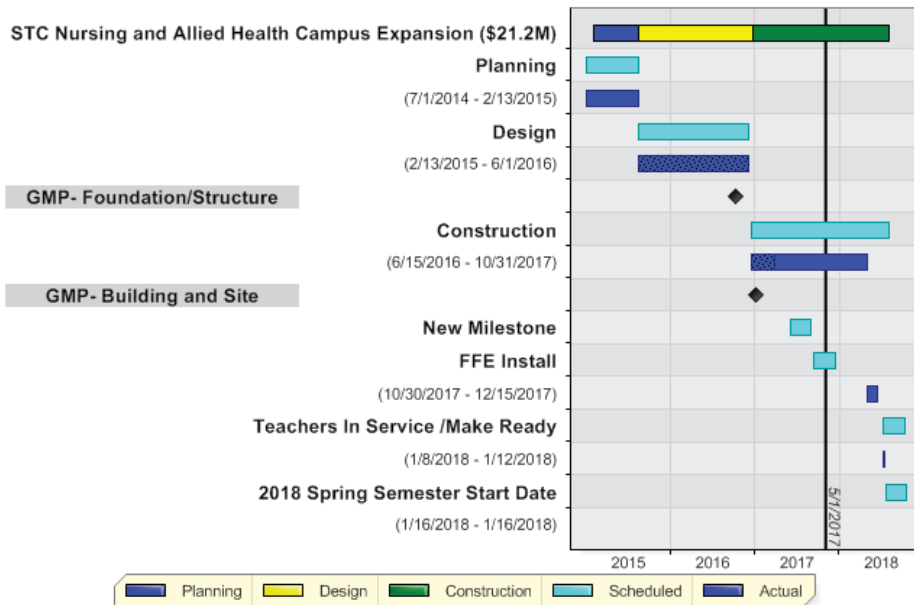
STC Nursing and Allied Health Campus Expansion ($21.2M)

Planning

(7/1/2014 - 2/13/2015)

Design

(2/13/2015 - 6/1/2016)

GMP- Foundation/Structure

Construction

(6/15/2016 - 10/31/2017)

GMP- Building and Site

New Milestone

FFE Install

(10/30/2017 - 12/15/2017)

Teachers In Service /Make Ready

(1/8/2018 - 1/12/2018)

2018 Spring Semester Start Date

(1/16/2018 - 1/16/2018)

5/1/2017

2015 2016 2017 2018

Planning Design Construction Scheduled Actual